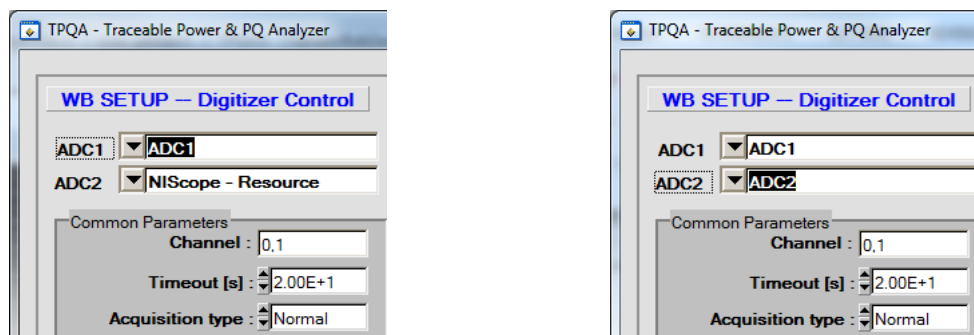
TPQA - Traceable Power & PQ Analyzer

WB SETUP — Digitizer Control

ADC1 ADC1

ADC2 NIScope - Resource

Common Parameters

Channel : 0,1

Timeout [s] : 2.00E+1

Acquisition type : Normal

TPQA - Traceable Power & PQ Analyzer

WB SETUP — Digitizer Control

ADC1 ADC1

ADC2 ADC2

Common Parameters

Channel : 0,1

Timeout [s] : 2.00E+1

Acquisition type : Normal